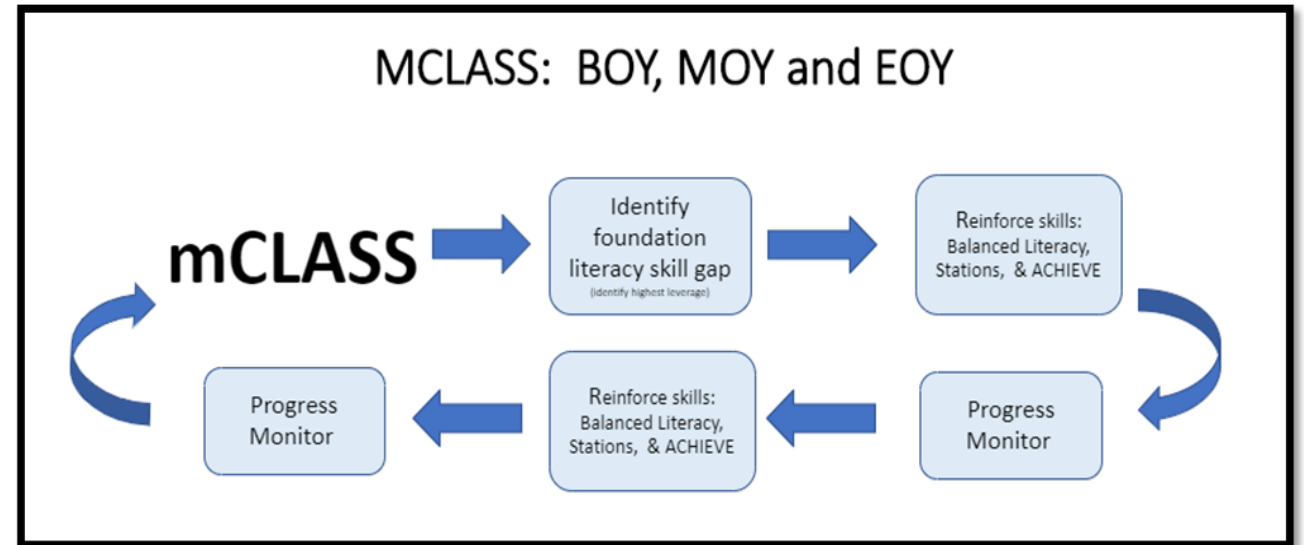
MCLASS: BOY, MOY and EOY

mCLASS

Identify foundation literacy skill gap
(identify highest leverage)

Reinforce skills: Balanced Literacy, Stations, & ACHIEVE

Progress Monitor

Reinforce skills: Balanced Literacy, Stations, & ACHIEVE

Progress Monitor